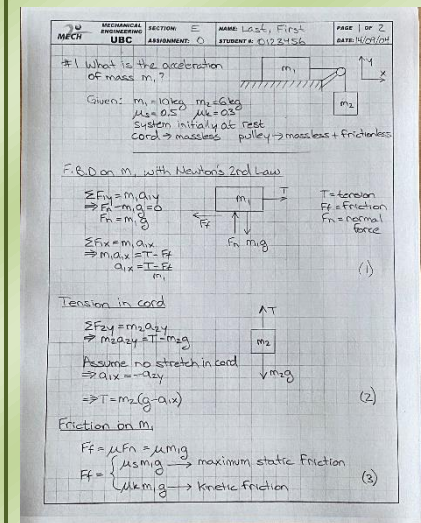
MECH

MECHANICAL ENGINEERING UBC

SECTION: E

ASSIGNMENT: O

NAME: Last, First

STUDENT #: 0123456

PAGE 1 OF 2

DATE: 14/09/04

#1 What is the acceleration of mass $m_1$?

$m_1$

$m_2$

Y

X

Given: $m_1 = 10kg$ $m_2 = 6kg$
$\mu_s = 0.5$ $\mu_k = 0.3$
system initially at rest
cord → massless pulley → massless + frictionless

F.B.D on $m_1$ with Newton's 2nd Law

$\Sigma F_{1y} = m_1 a_{1y}$
$\Rightarrow F_n - m_1 g = 0$
$F_n = m_1 g$

$\Sigma F_{1x} = m_1 a_{1x}$
$\Rightarrow m_1 a_{1x} = T - F_f$
$a_{1x} = \frac{T - F_f}{m_1}$

$m_1$

T

$F_f$

$F_n$ $m_1 g$

T = tension
Ff = friction
Fn = normal force

(1)

Tension in cord

$\Sigma F_{2y} = m_2 a_{2y}$
$\Rightarrow m_2 a_{2y} = T - m_2 g$

Assume no stretch in cord
$\Rightarrow a_{1x} = -a_{2y}$

$\Rightarrow T = m_2(g - a_{1x})$

T

$m_2$

$m_2 g$

(2)

Friction on $m_1$

$F_f = \mu F_n = \mu m_1 g$

$F_f = \begin{cases} \mu_s m_1 g \longrightarrow \text{maximum static friction} \\ \mu_k m_1 g \longrightarrow \text{Kinetic friction} \end{cases}$

(3)